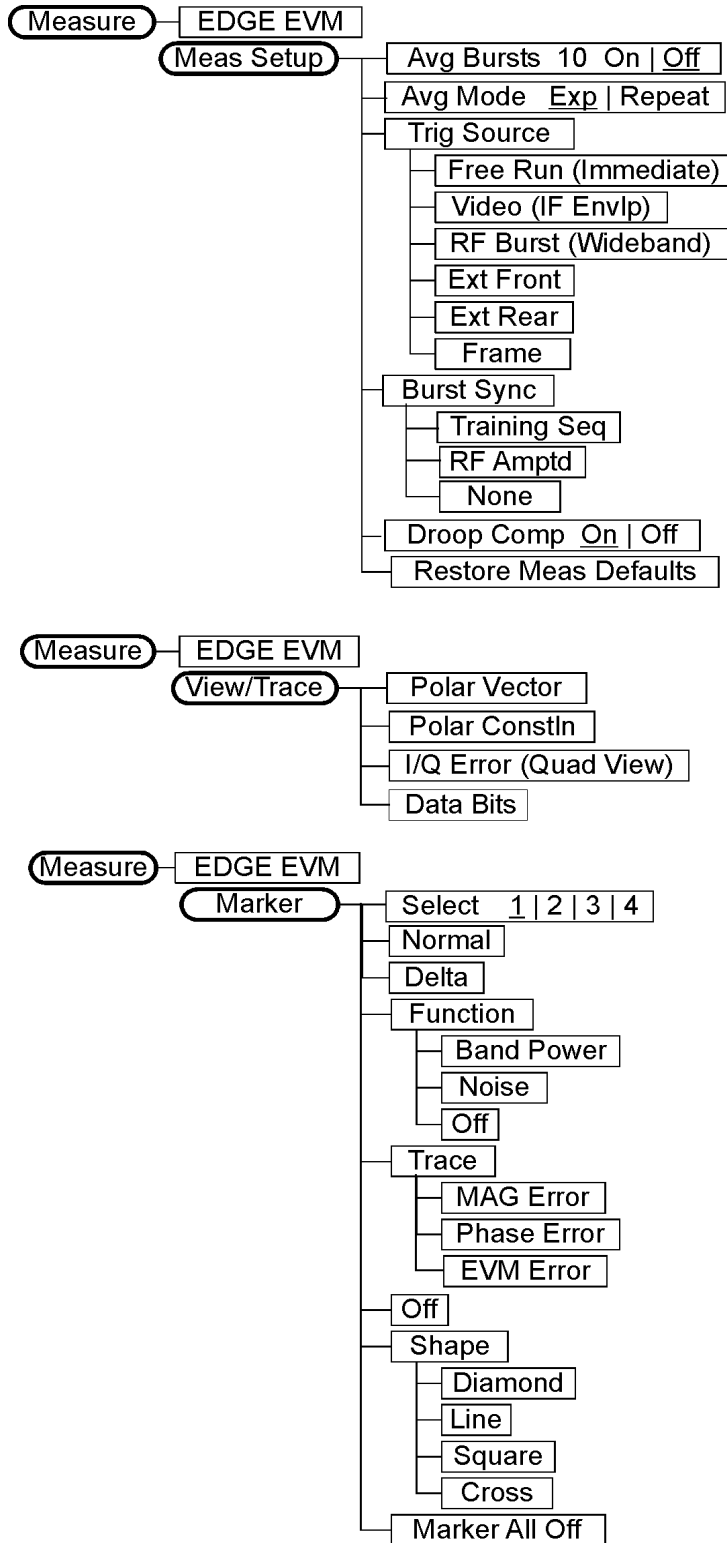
Measure
EDGE EVM
Meas Setup
Avg Bursts 10 On | Off
Avg Mode Exp | Repeat
Trig Source
Free Run (Immediate)
Video (IF Envlp)
RF Burst (Wideband)
Ext Front
Ext Rear
Frame
Burst Sync
Training Seq
RF Amptd
None
Droop Comp On | Off
Restore Meas Defaults

Measure
EDGE EVM
View/Trace
Polar Vector
Polar Constln
I/Q Error (Quad View)
Data Bits

Measure
EDGE EVM
Marker
Select 1 | 2 | 3 | 4
Normal
Delta
Function
Band Power
Noise
Off
Trace
MAG Error
Phase Error
EVM Error
Off
Shape
Diamond
Line
Square
Cross
Marker All Off